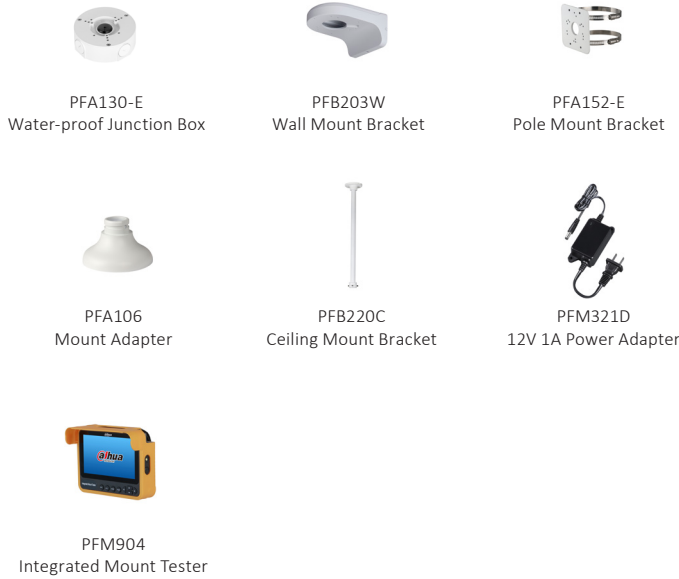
PFA130-E
Water-proof Junction Box

PFB203W
Wall Mount Bracket

PFA152-E
Pole Mount Bracket

PFA106
Mount Adapter

PFB220C
Ceiling Mount Bracket

PFM321D
12V 1A Power Adapter

alhua

PFM904
Integrated Mount Tester